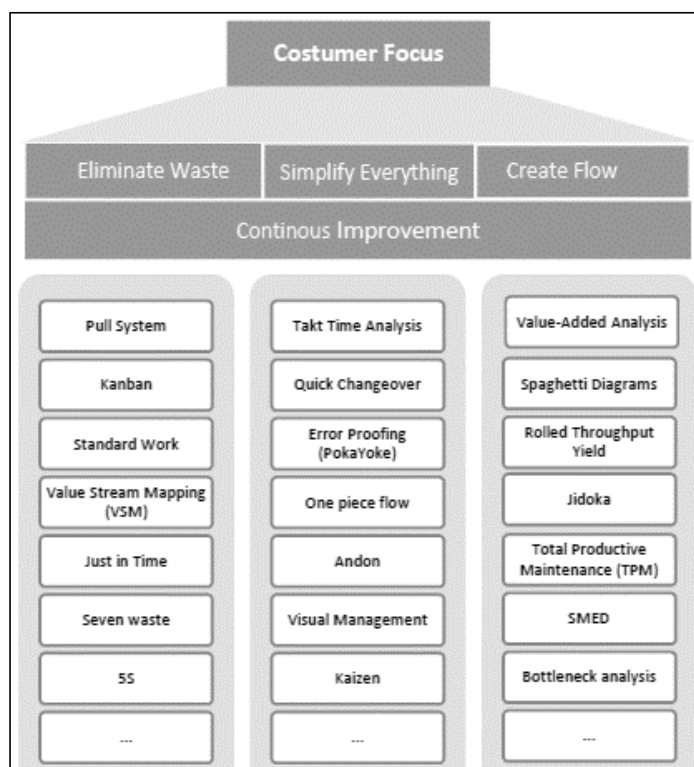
Costumer Focus

Eliminate Waste

Simplify Everything

Create Flow

Continous Improvement

Pull System

Kanban

Standard Work

Value Stream Mapping (VSM)

Just in Time

Seven waste

5S

---

Takt Time Analysis

Quick Changeover

Error Proofing (PokaYoke)

One piece flow

Andon

Visual Management

Kaizen

---

Value-Added Analysis

Spaghetti Diagrams

Rolled Throughput Yield

Jidoka

Total Productive Maintenance (TPM)

SMED

Bottleneck analysis

---